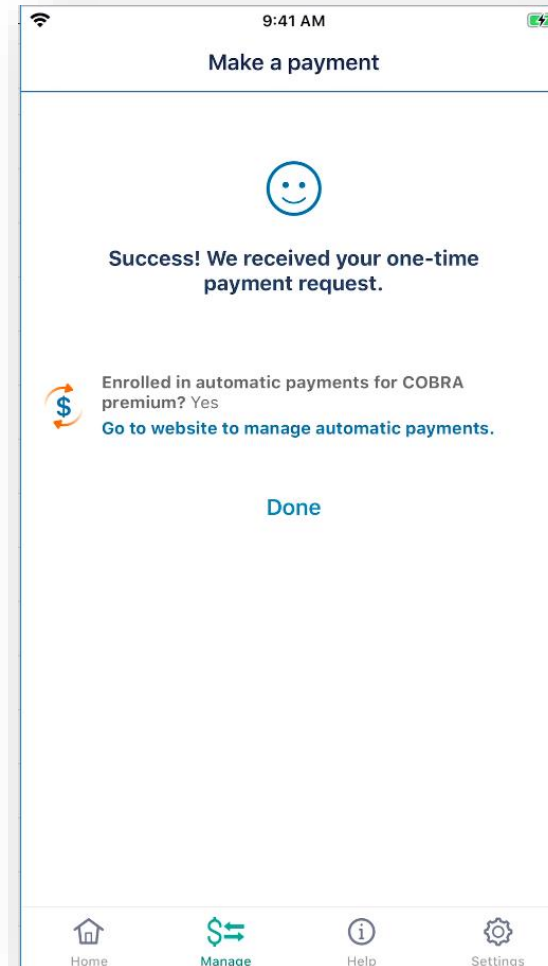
9:41 AM

Make a payment

Success! We received your one-time payment request.

Enrolled in automatic payments for COBRA premium? Yes

Go to website to manage automatic payments.

Done

Home Manage Help Settings